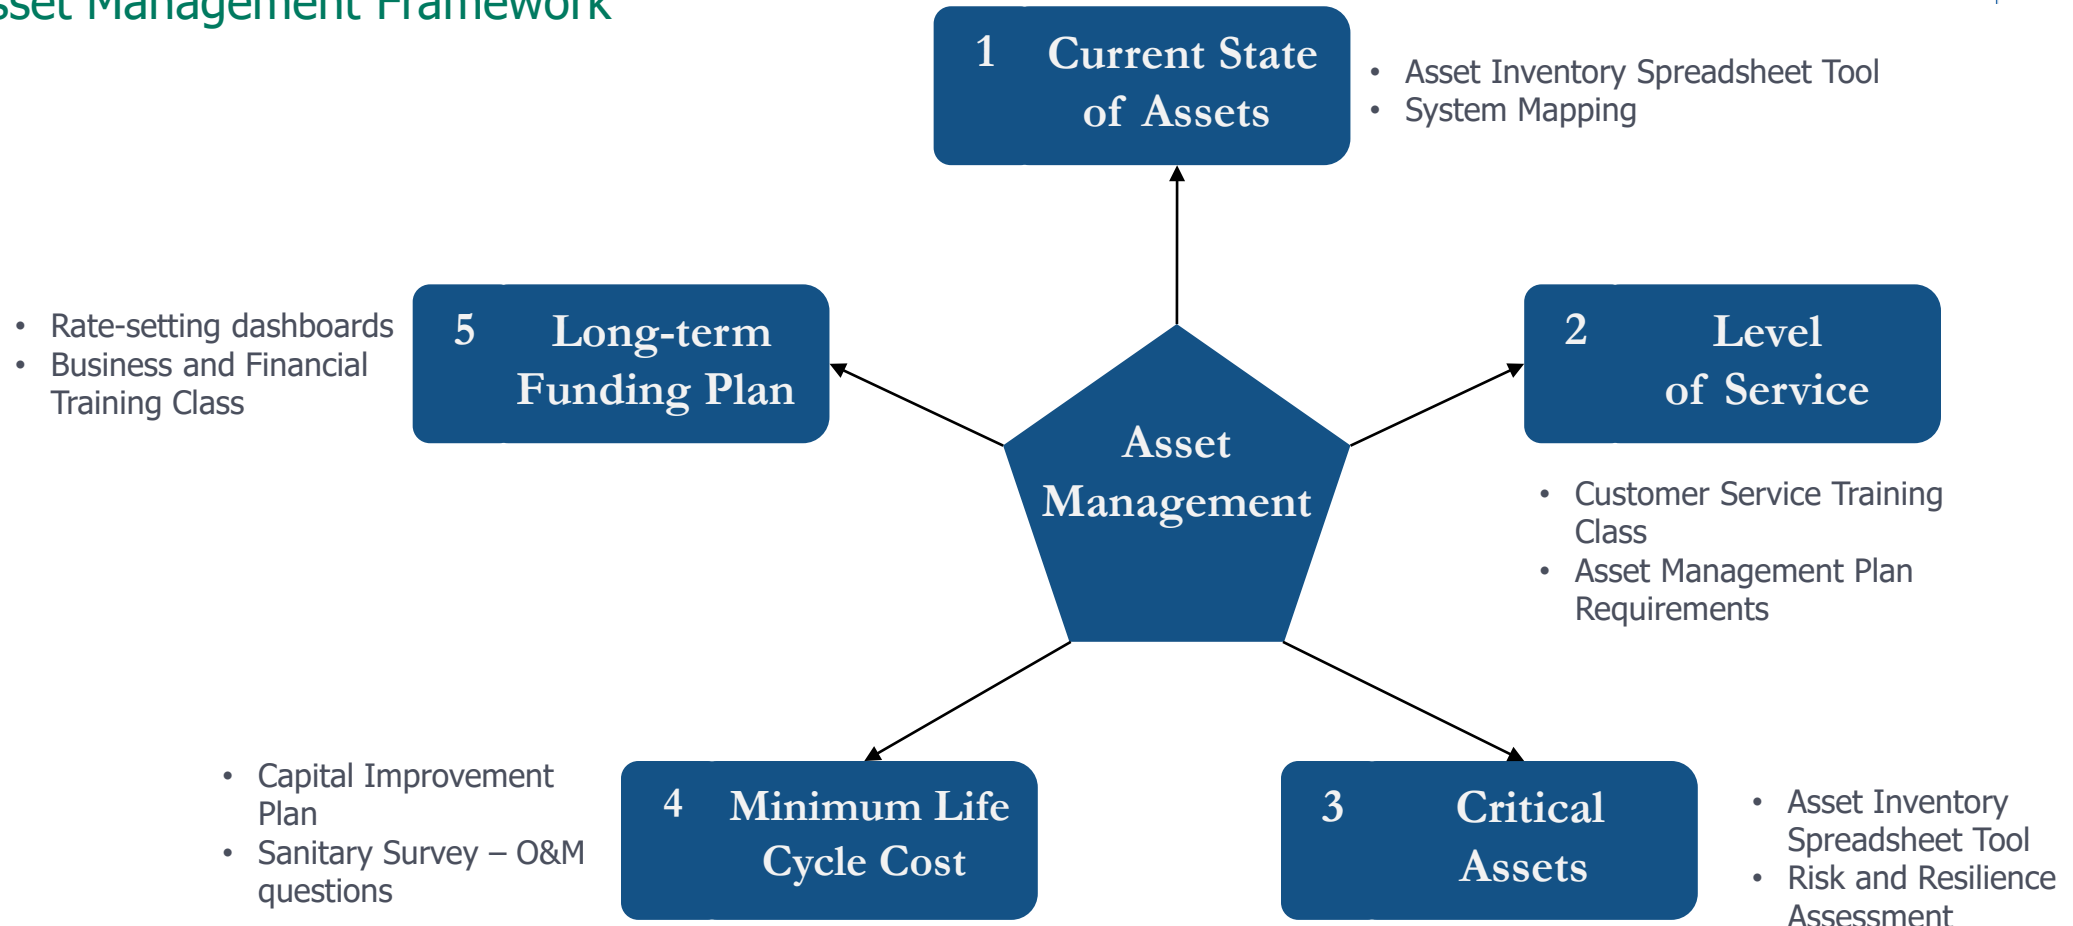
sset Management Framework

1 Current State of Assets

- Asset Inventory Spreadsheet Tool
- System Mapping

- Rate-setting dashboards
- Business and Financial Training Class

5 Long-term Funding Plan

Asset Management

2 Level of Service

- Customer Service Training Class
- Asset Management Plan Requirements

- Capital Improvement Plan
- Sanitary Survey – O&M questions

4 Minimum Life Cycle Cost

3 Critical Assets

- Asset Inventory Spreadsheet Tool
- Risk and Resilience Assessment